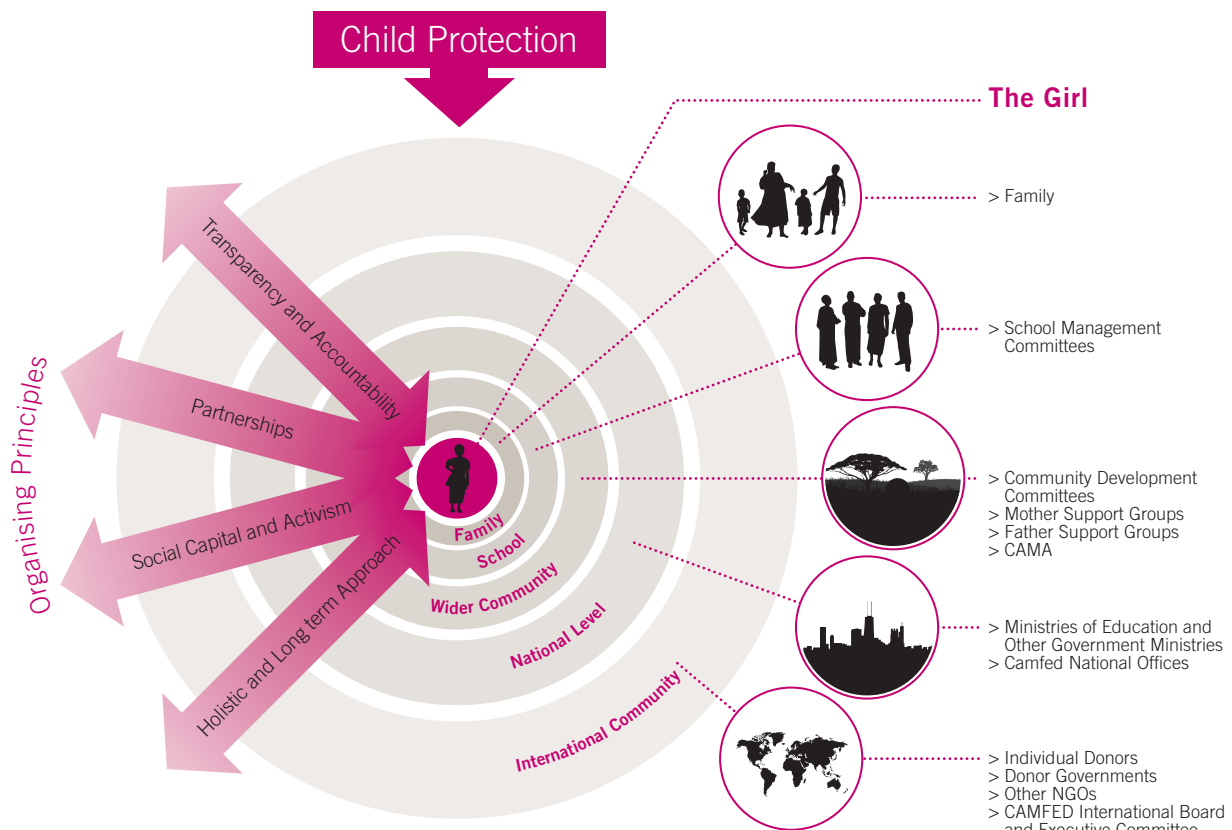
Child Protection

Organising Principles

Transparency and Accountability

Partnerships

Social Capital and Activism

Holistic and Long term Approach

Family

School

Wider Community

National Level

International Community

The Girl

> Family

> School Management Committees

> Community Development Committees
> Mother Support Groups
> Father Support Groups
> CAMA

> Ministries of Education and Other Government Ministries
> Camfed National Offices

> Individual Donors
> Donor Governments
> Other NGOs
> CAMFED International Board and Executive Committee